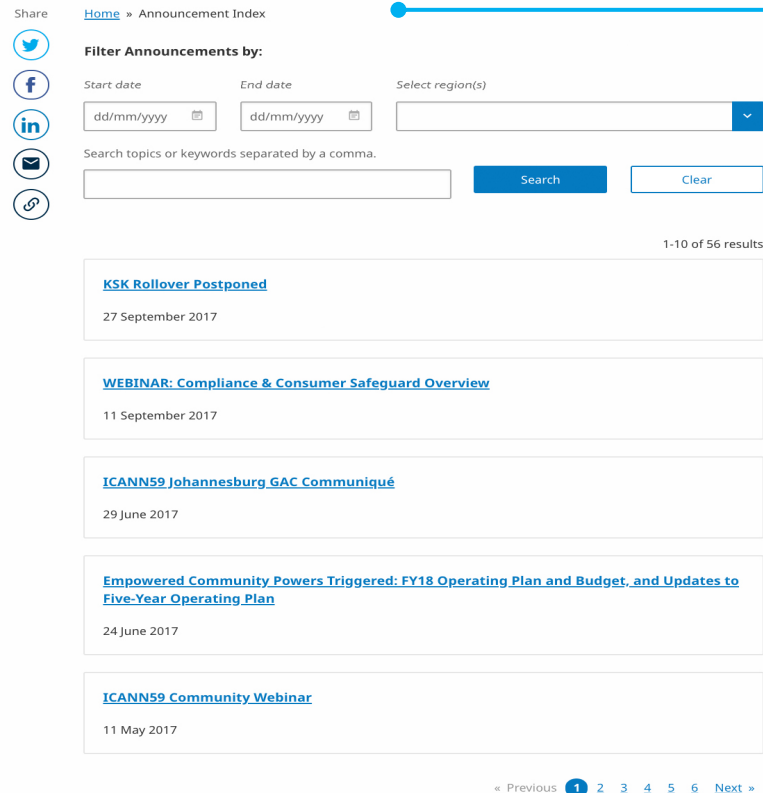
Share

Home » Announcement Index

Filter Announcements by:

Start date
dd/mm/yyyy

End date
dd/mm/yyyy

Select region(s)

Search topics or keywords separated by a comma.

Search

Clear

1-10 of 56 results

KSK Rollover Postponed

27 September 2017

WEBINAR: Compliance & Consumer Safeguard Overview

11 September 2017

ICANN59 Johannesburg GAC Communiqué

29 June 2017

Empowered Community Powers Triggered: FY18 Operating Plan and Budget, and Updates to Five-Year Operating Plan

24 June 2017

ICANN59 Community Webinar

11 May 2017

« Previous 1 2 3 4 5 6 Next »